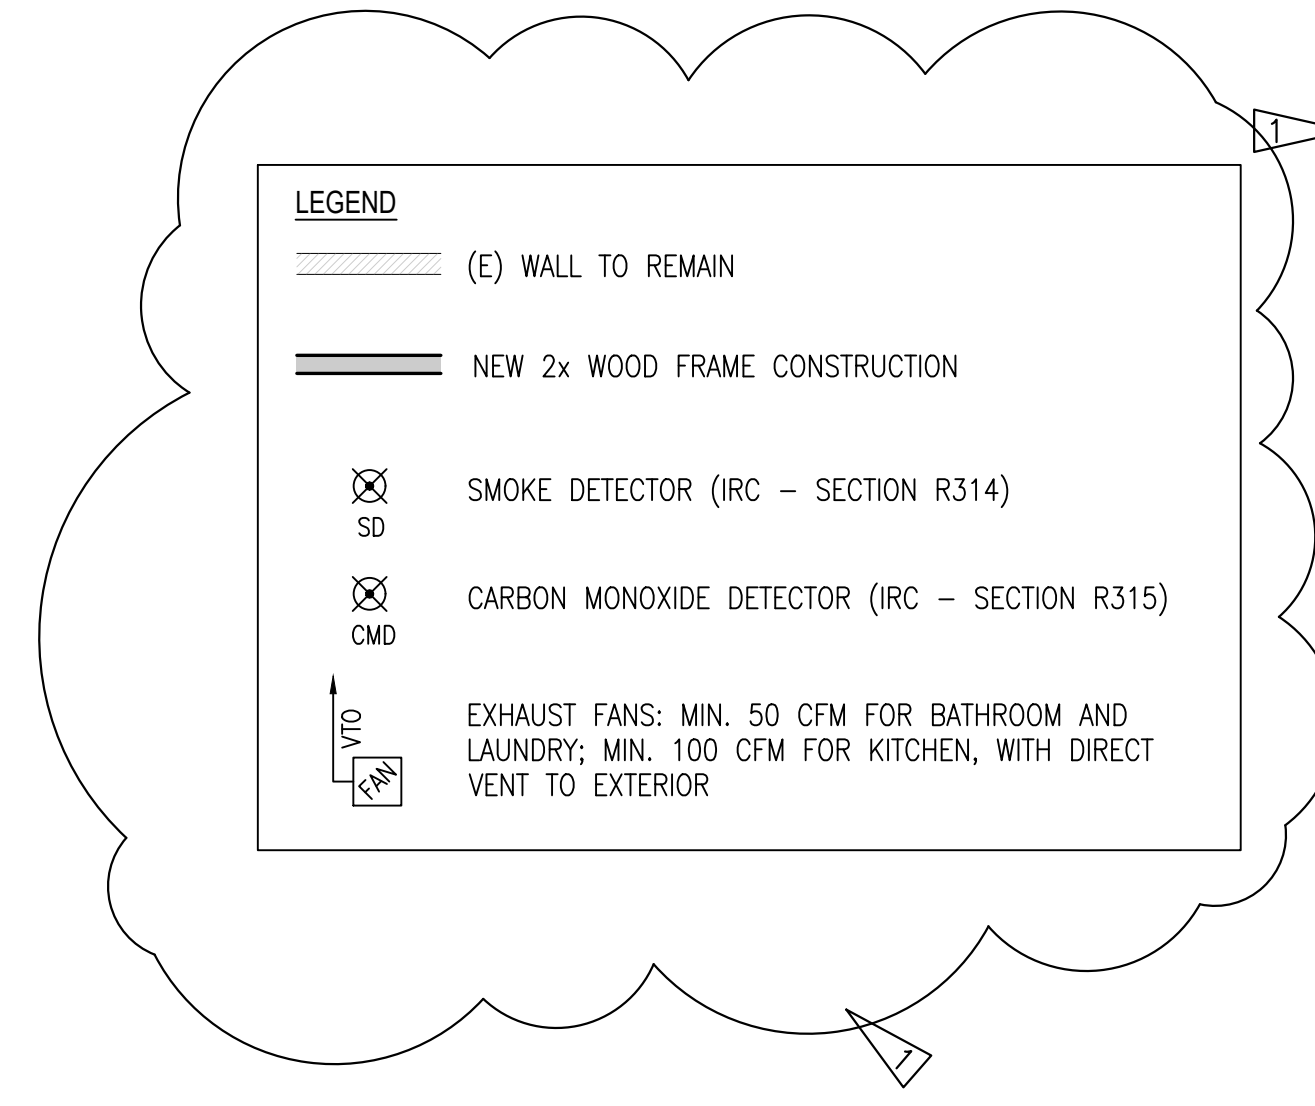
1

LEGEND

(E) WALL TO REMAIN

NEW 2x WOOD FRAME CONSTRUCTION

SD

SMOKE DETECTOR (IRC – SECTION R314)

CMD

CARBON MONOXIDE DETECTOR (IRC – SECTION R315)

VTO

FAN

EXHAUST FANS: MIN. 50 CFM FOR BATHROOM AND LAUNDRY; MIN. 100 CFM FOR KITCHEN, WITH DIRECT VENT TO EXTERIOR

1